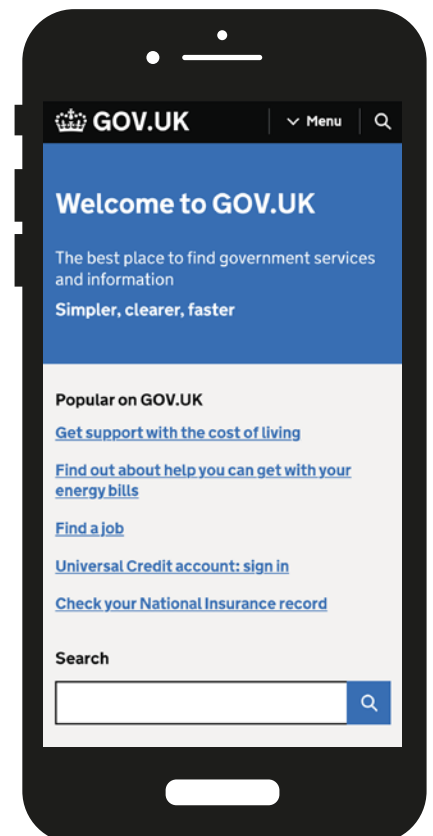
GOV.UK

Menu

Welcome to GOV.UK

The best place to find government services and information

Simpler, clearer, faster

Popular on GOV.UK

Get support with the cost of living

Find out about help you can get with your energy bills

Find a job

Universal Credit account: sign in

Check your National Insurance record

Search